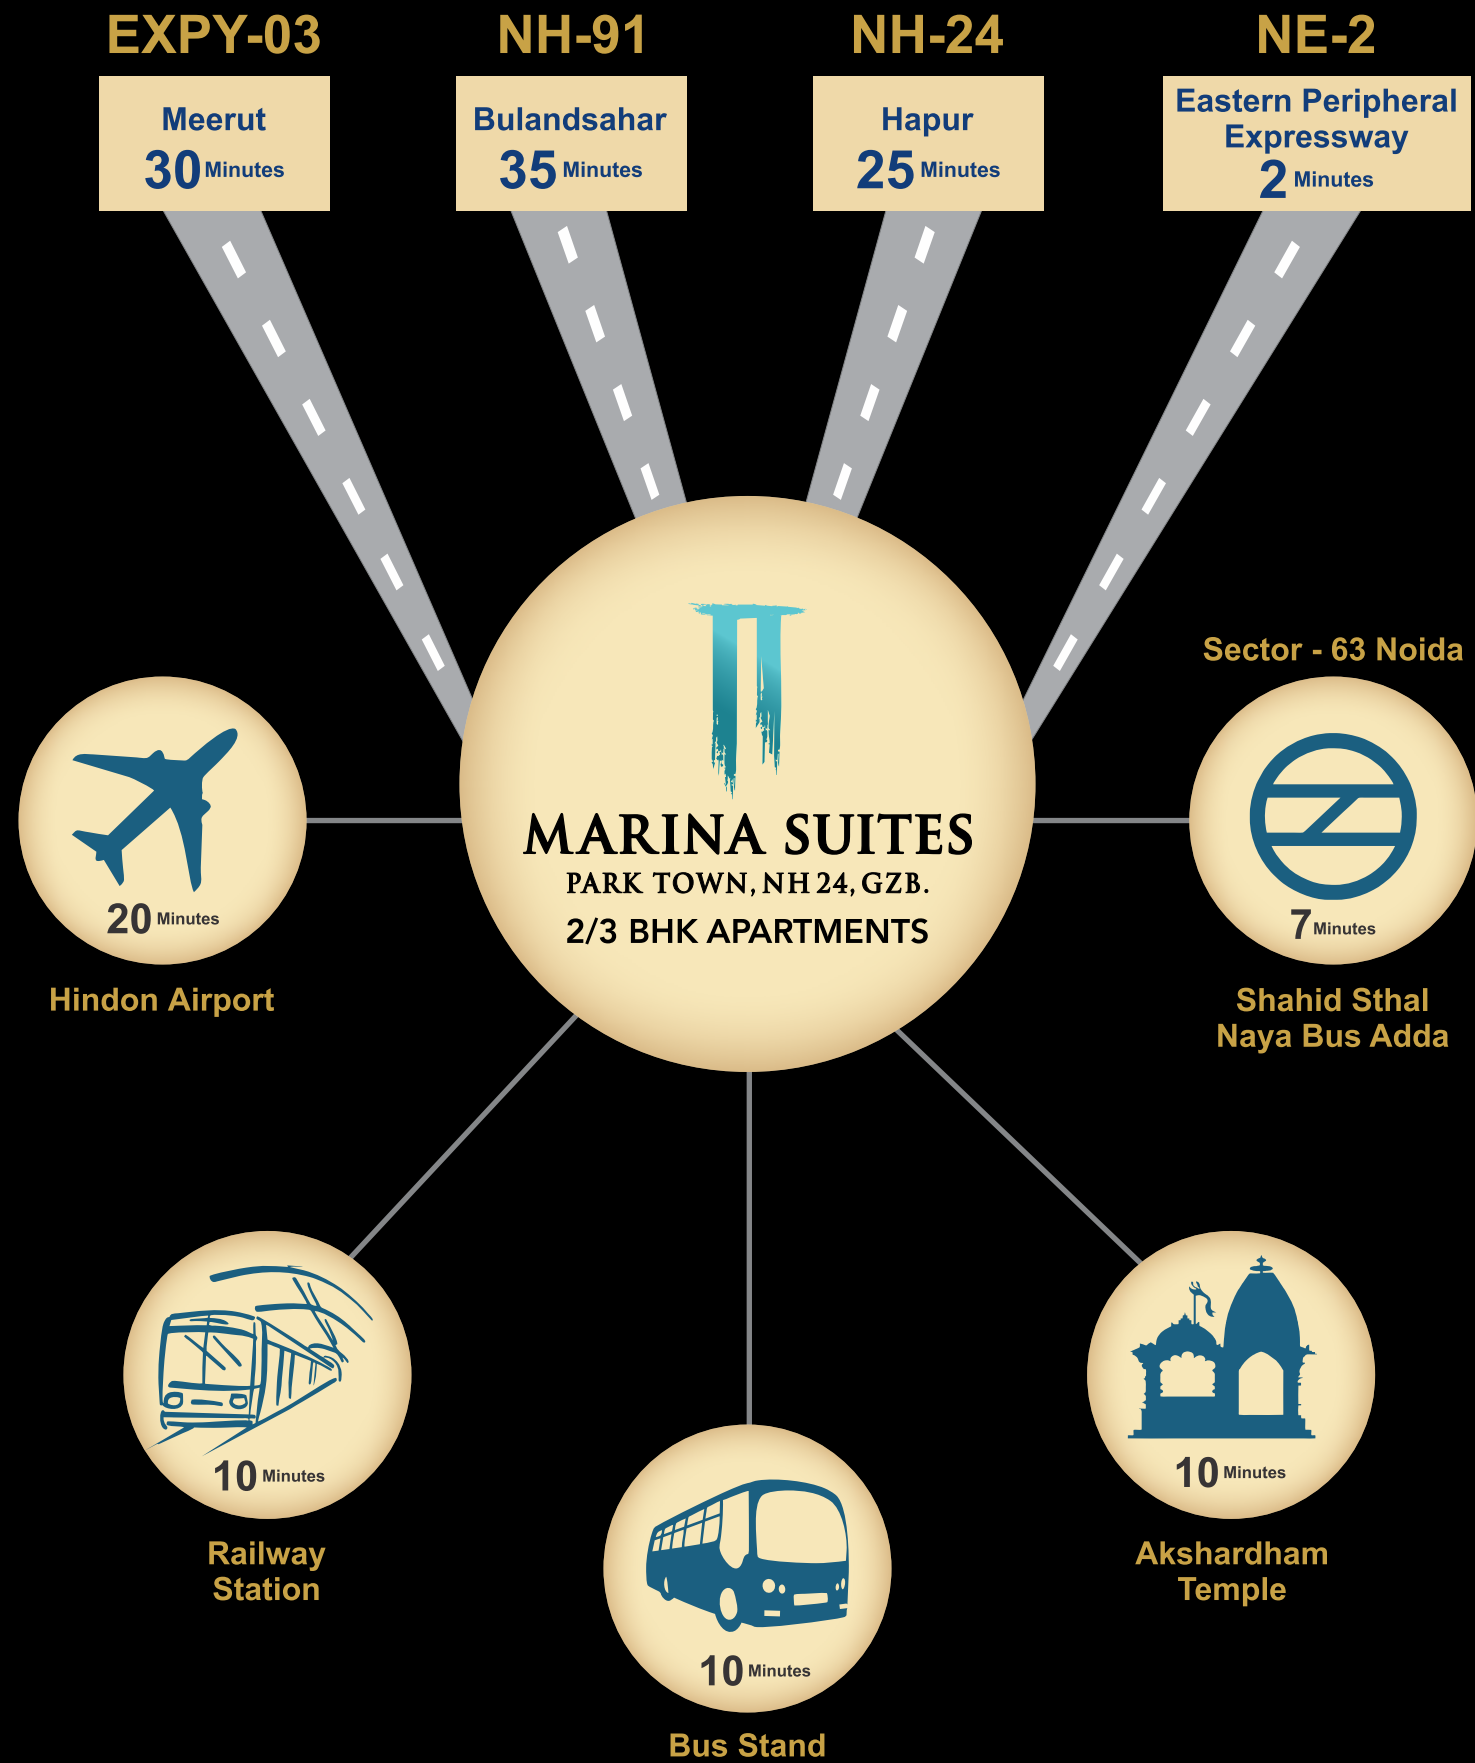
EXPY-03

Meerut
30 Minutes

NH-91

Bulandsahar
35 Minutes

NH-24

Hapur
25 Minutes

NE-2

Eastern Peripheral Expressway
2 Minutes

Sector - 63 Noida

MARINA SUITES
PARK TOWN, NH 24, GZB.
2/3 BHK APARTMENTS

20 Minutes

Hindon Airport

7 Minutes

Shahid Sthal
Naya Bus Adda

10 Minutes

Railway Station

10 Minutes

Akshardham Temple

10 Minutes

Bus Stand